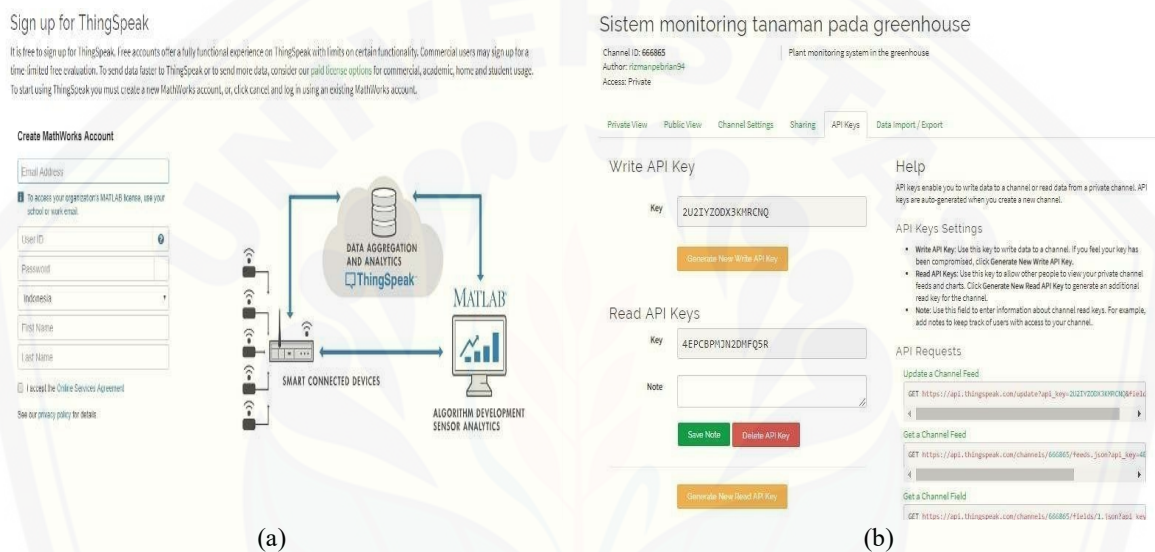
Sign up for ThingSpeak

It is free to sign up for ThingSpeak. Free accounts offer a fully functional experience on ThingSpeak with limits on certain functionality. Commercial users may sign up for a time-limited free evaluation. To send data faster to ThingSpeak or to send more data, consider our paid license options for commercial, academic, home and student usage. To start using ThingSpeak you must create a new MathWorks account, or, click cancel and log in using an existing MathWorks account.

Create MathWorks Account

Email Address

To access your organization's MATLAB license, use your school or work email.

User ID

Password

Indonesia

First Name

Last Name

I accept the Online Services Agreement

See our privacy policy for details

DATA AGGREGATION AND ANALYTICS

ThingSpeak

MATLAB

SMART CONNECTED DEVICES

ALGORITHM DEVELOPMENT SENSOR ANALYTICS

(a)

Sistem monitoring tanaman pada greenhouse

Channel ID: 666865
Author: rizmanpebrian94
Access: Private

Plant monitoring system in the greenhouse

Private View Public View Channel Settings Sharing API Keys Data Import / Export

Write API Key

Key 2U2IYZODX3KMRCNQ

Generate New Write API Key

Read API Keys

Key 4EPCBPMJN2DMFQ5R

Note

Save Note Delete API Key

Generate New Read API Key

Help

API keys enable you to write data to a channel or read data from a private channel. API keys are auto-generated when you create a new channel.

API Keys Settings

• Write API Key: Use this key to write data to a channel. If you feel your key has been compromised, click Generate New Write API Key.
• Read API Keys: Use this key to allow other people to view your private channel feeds and charts. Click Generate New Read API Key to generate an additional read key for the channel.
• Note: Use this field to enter information about channel read keys. For example, add notes to keep track of users with access to your channel.

API Requests

Update a Channel Feed

GET https://api.thingspeak.com/update?api_key=2U2IYZODX3KMRCNQ&field

Get a Channel Feed

GET https://api.thingspeak.com/channels/666865/feeds.json?api_key=4E

Get a Channel Field

GET https://api.thingspeak.com/channels/666865/fields/1.json?api_key

(b)